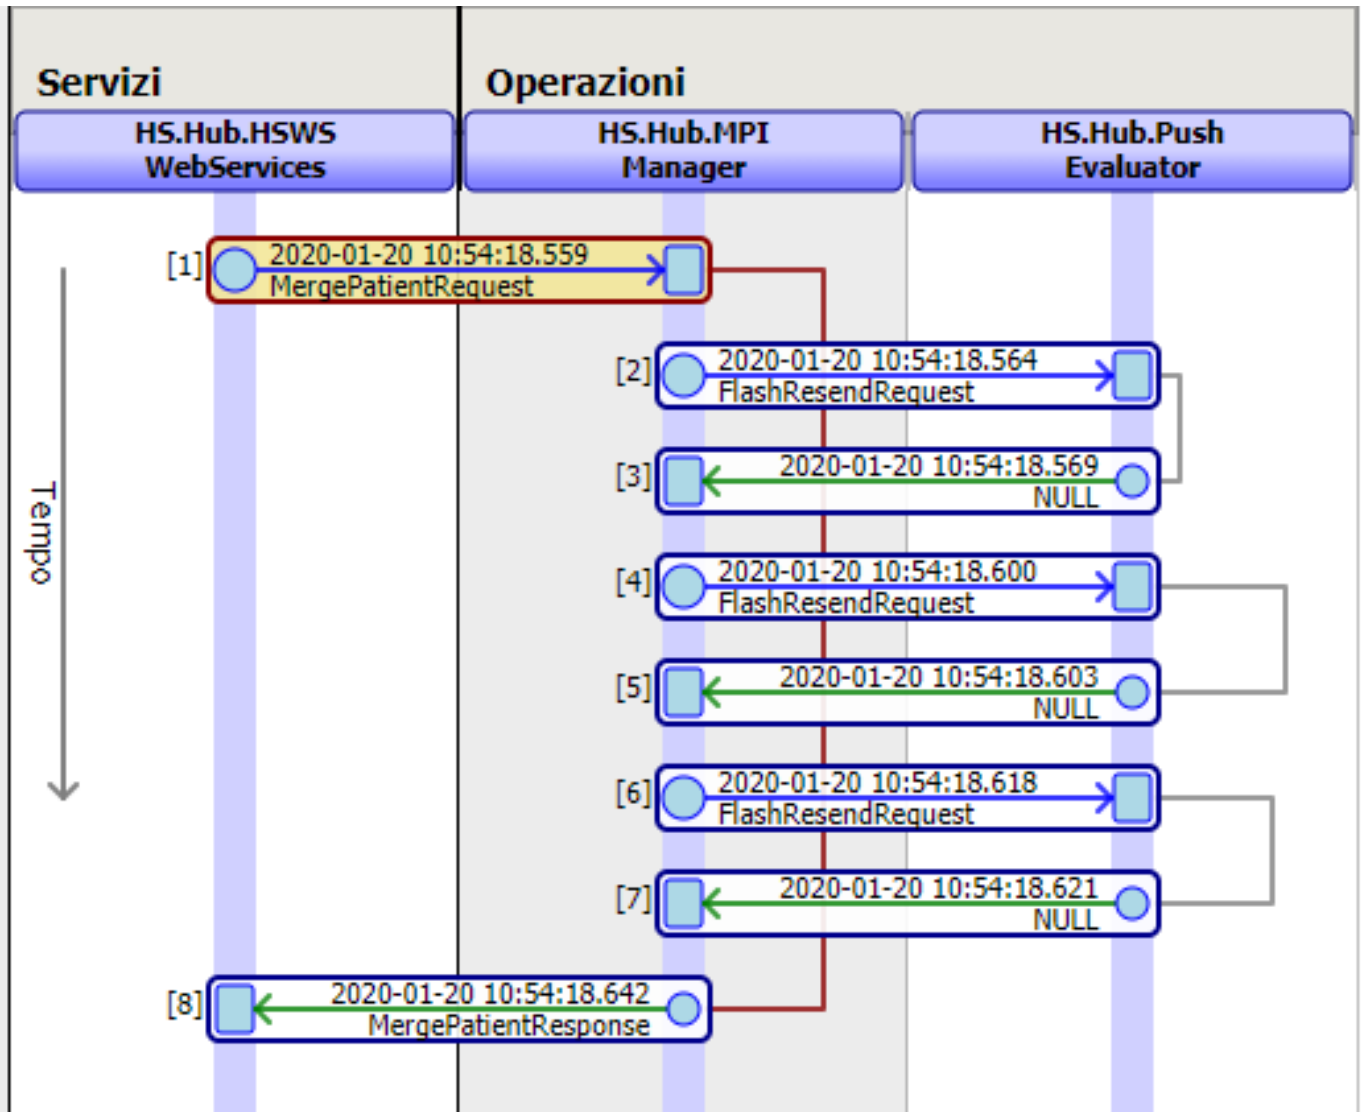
Servizi

Operazioni

HS.Hub.HSWS WebServices

HS.Hub.MPI Manager

HS.Hub.Push Evaluator

Tempo

[1] 2020-01-20 10:54:18.559 MergePatientRequest

[2] 2020-01-20 10:54:18.564 FlashResendRequest

[3] 2020-01-20 10:54:18.569 NULL

[4] 2020-01-20 10:54:18.600 FlashResendRequest

[5] 2020-01-20 10:54:18.603 NULL

[6] 2020-01-20 10:54:18.618 FlashResendRequest

[7] 2020-01-20 10:54:18.621 NULL

[8] 2020-01-20 10:54:18.642 MergePatientResponse